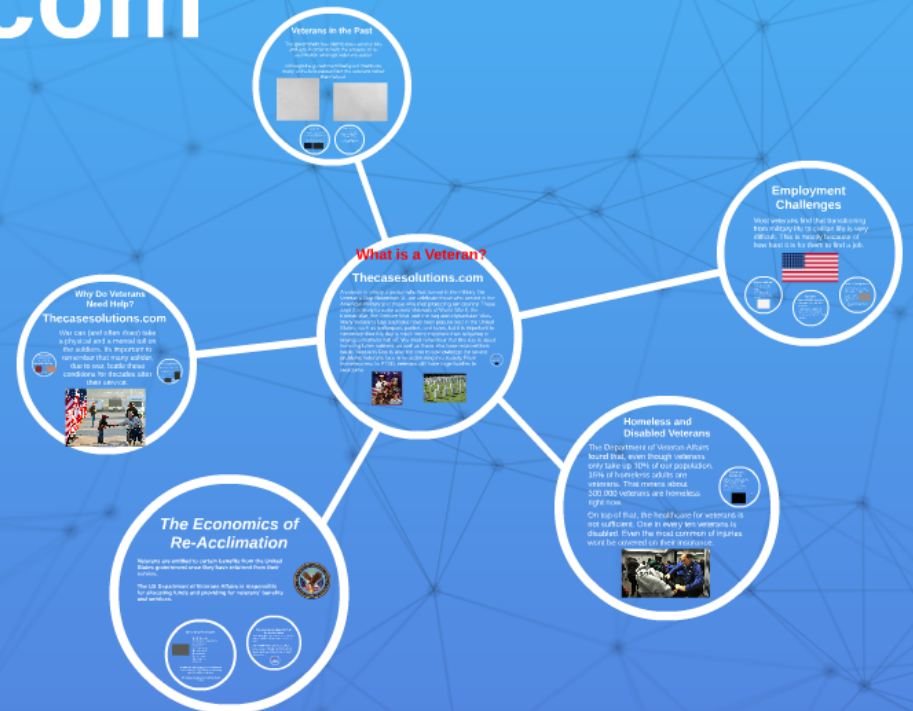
.com

Veterans in the Past

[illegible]

Employment Challenges

Most veterans find that transitioning from military life to civilian life is very difficult. This is mostly because of how hard it is for them to find a job.

What is a Veteran?

Thecasesolutions.com

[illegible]

Why Do Veterans Need Help?

Thecasesolutions.com

War can (and often does) take a physical and a mental toll on the soldiers. Its important to remember that many soldier, due to war, battle these conditions for decades after their service.

Homeless and Disabled Veterans

The Department of Veteran Affairs found that, even though veterans only take up 10% of our population, 16% of homeless adults are veterans. That means about 100,000 veterans are homeless right now.

On top of that, the healthcare for veterans is not sufficient. One in every ten veterans is disabled. Even the most common of injuries wont be covered on their insurance.

The Economics of Re-Acclimation

Veterans are entitled to certain benefits from the United States government once they have returned from their service.

The US Department of Veteran Affairs is responsible for allocating funds and providing for veterans' benefits and services.

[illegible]